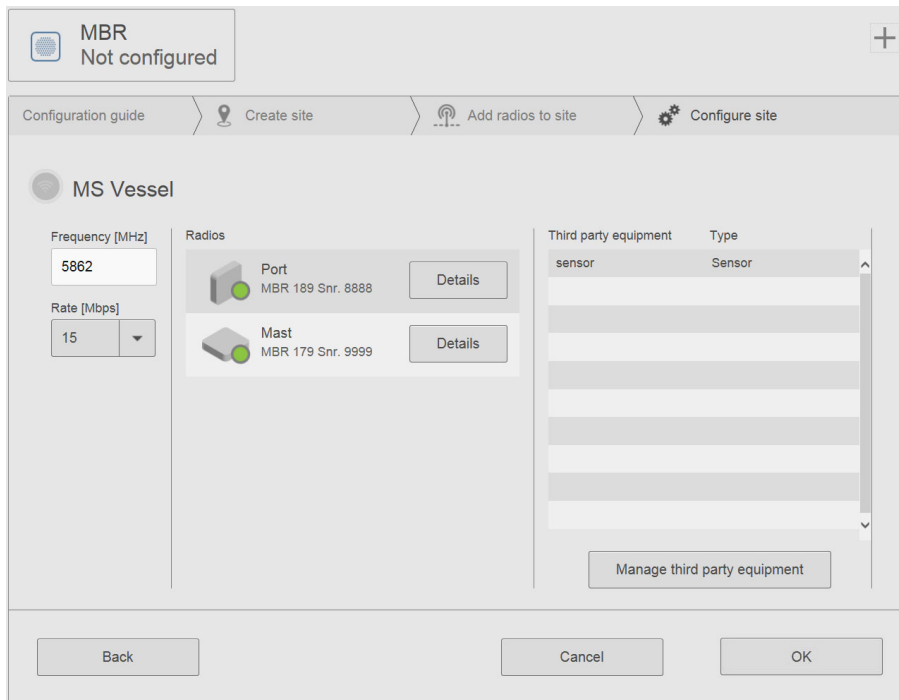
MBR
Not configured

+

Configuration guide
Create site
Add radios to site
Configure site

MS Vessel

Frequency [MHz]
5862
Rate [Mbps]
15

Radios
Port
MBR 189 Snr. 8888
Details
Mast
MBR 179 Snr. 9999
Details

| Third party equipment | Type |
|---|---|
| sensor | Sensor |

Manage third party equipment

Back
Cancel
OK